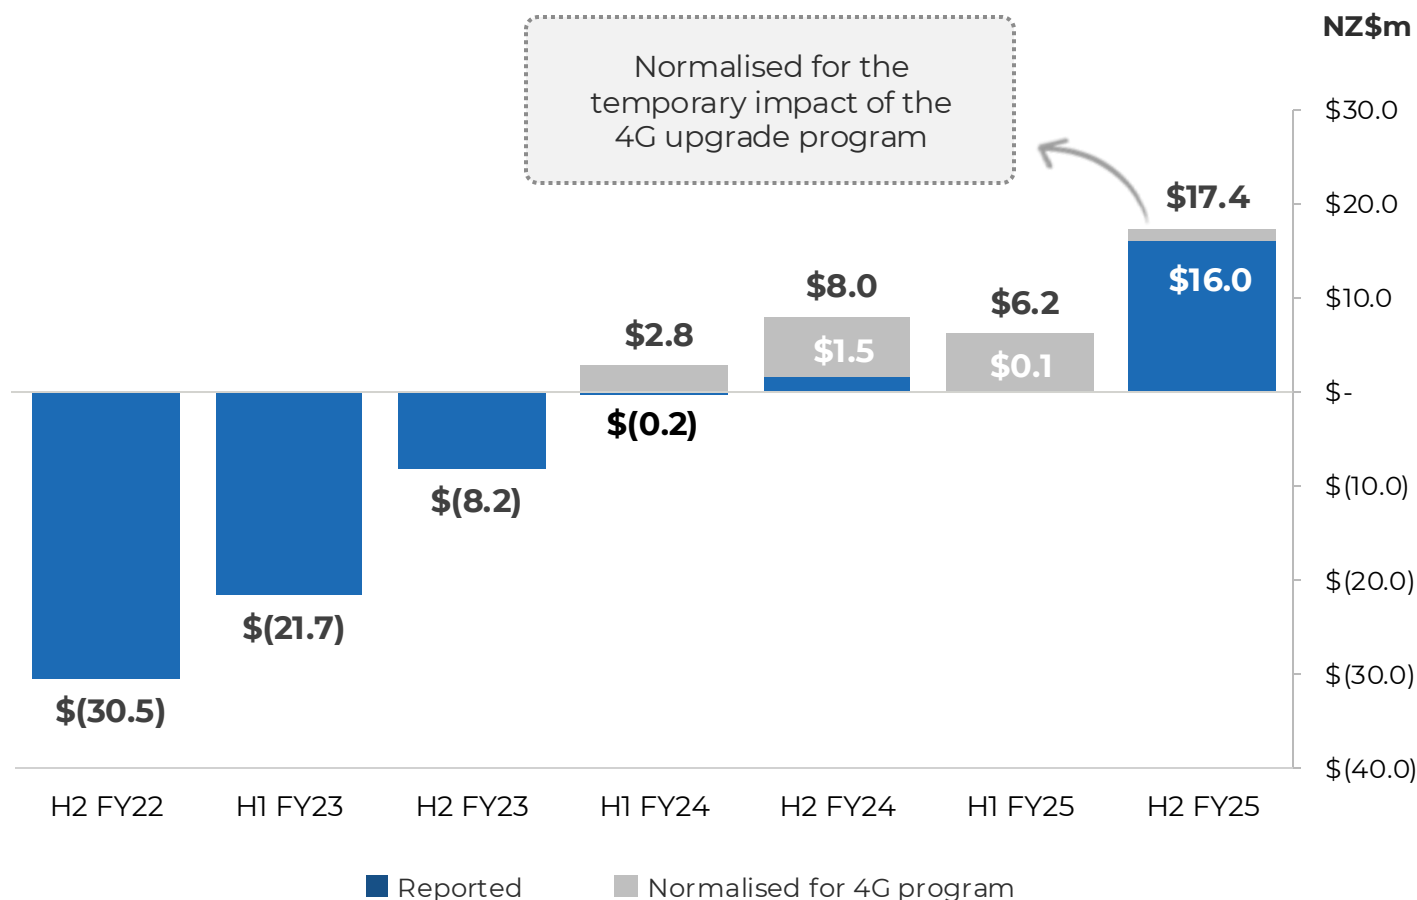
Normalised for the temporary impact of the 4G upgrade program

NZ$m

$30.0
$20.0
$10.0
$-
$(10.0)
$(20.0)
$(30.0)
$(40.0)

$(30.5)
$(21.7)
$(8.2)
$2.8
$(0.2)
$8.0
$1.5
$6.2
$0.1
$17.4
$16.0

H2 FY22
H1 FY23
H2 FY23
H1 FY24
H2 FY24
H1 FY25
H2 FY25

Reported
Normalised for 4G program